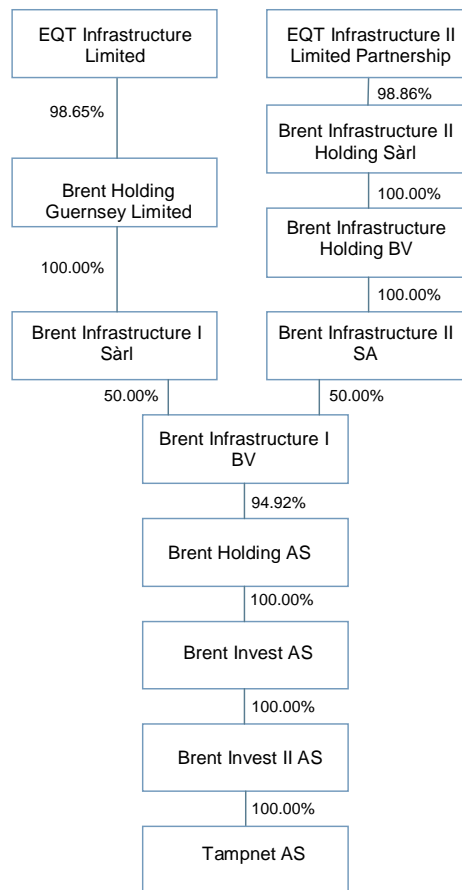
EQT Infrastructure Limited

98.65%

Brent Holding Guernsey Limited

100.00%

Brent Infrastructure I Sàrl

50.00%

EQT Infrastructure II Limited Partnership

98.86%

Brent Infrastructure II Holding Sàrl

100.00%

Brent Infrastructure Holding BV

100.00%

Brent Infrastructure II SA

50.00%

Brent Infrastructure I BV

94.92%

Brent Holding AS

100.00%

Brent Invest AS

100.00%

Brent Invest II AS

100.00%

Tampnet AS